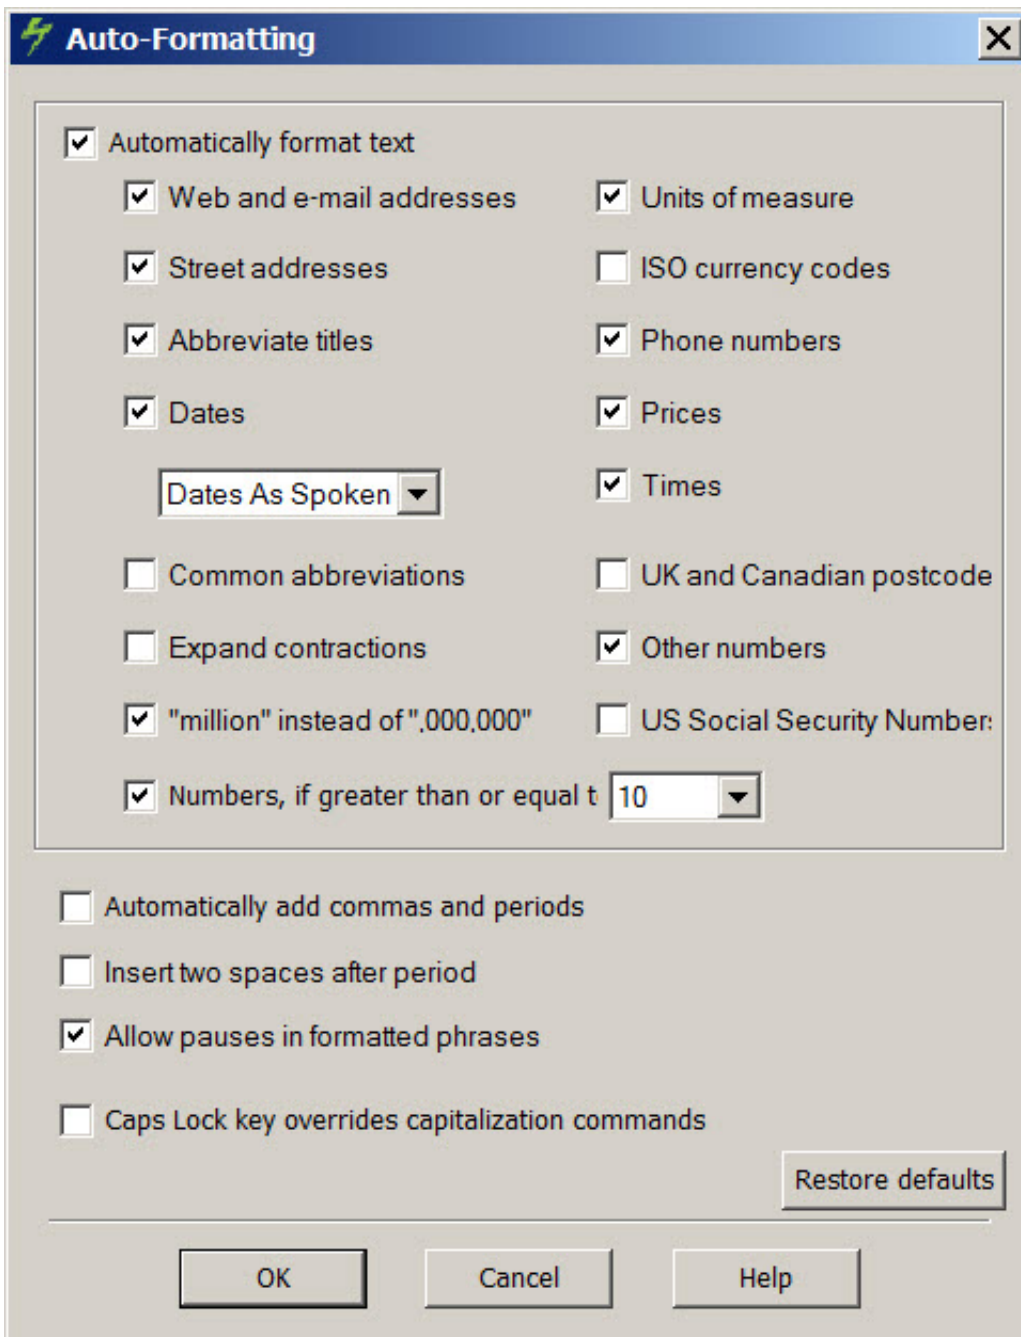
Auto-Formatting

Automatically format text

Web and e-mail addresses

Street addresses

Abbreviate titles

Dates

Dates As Spoken

Common abbreviations

Expand contractions

"million" instead of ",000,000"

Numbers, if greater than or equal t 10

Units of measure

ISO currency codes

Phone numbers

Prices

Times

UK and Canadian postcode

Other numbers

US Social Security Number:

Automatically add commas and periods

Insert two spaces after period

Allow pauses in formatted phrases

Caps Lock key overrides capitalization commands

Restore defaults

OK

Cancel

Help